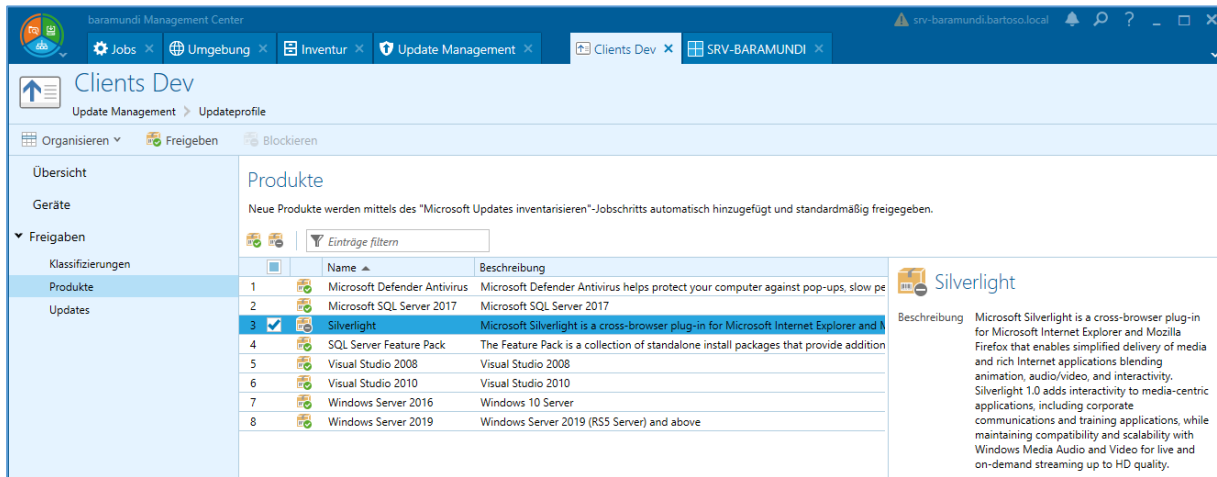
baramundi Management Center

srv-baramundi.bartoso.local

Jobs × Umgebung × Inventur × Update Management × Clients Dev × SRV-BARAMUNDI ×

Clients Dev

Update Management > Updateprofile

Organisieren Freigeben Blockieren

Übersicht

Geräte

Freigaben

Klassifizierungen

Produkte

Updates

Produkte

Neue Produkte werden mittels des "Microsoft Updates inventarisieren"-Jobschritts automatisch hinzugefügt und standardmäßig freigegeben.

Einträge filtern

| | | | Name | Beschreibung |
|---|---|---|---|---|
| 1 | | | Microsoft Defender Antivirus | Microsoft Defender Antivirus helps protect your computer against pop-ups, slow pe |
| 2 | | | Microsoft SQL Server 2017 | Microsoft SQL Server 2017 |
| 3 | ✔ | | Silverlight | Microsoft Silverlight is a cross-browser plug-in for Microsoft Internet Explorer and M |
| 4 | | | SQL Server Feature Pack | The Feature Pack is a collection of standalone install packages that provide addition |
| 5 | | | Visual Studio 2008 | Visual Studio 2008 |
| 6 | | | Visual Studio 2010 | Visual Studio 2010 |
| 7 | | | Windows Server 2016 | Windows 10 Server |
| 8 | | | Windows Server 2019 | Windows Server 2019 (RS5 Server) and above |

Silverlight

Beschreibung Microsoft Silverlight is a cross-browser plug-in for Microsoft Internet Explorer and Mozilla Firefox that enables simplified delivery of media and rich Internet applications blending animation, audio/video, and interactivity. Silverlight 1.0 adds interactivity to media-centric applications, including corporate communications and training applications, while maintaining compatibility and scalability with Windows Media Audio and Video for live and on-demand streaming up to HD quality.